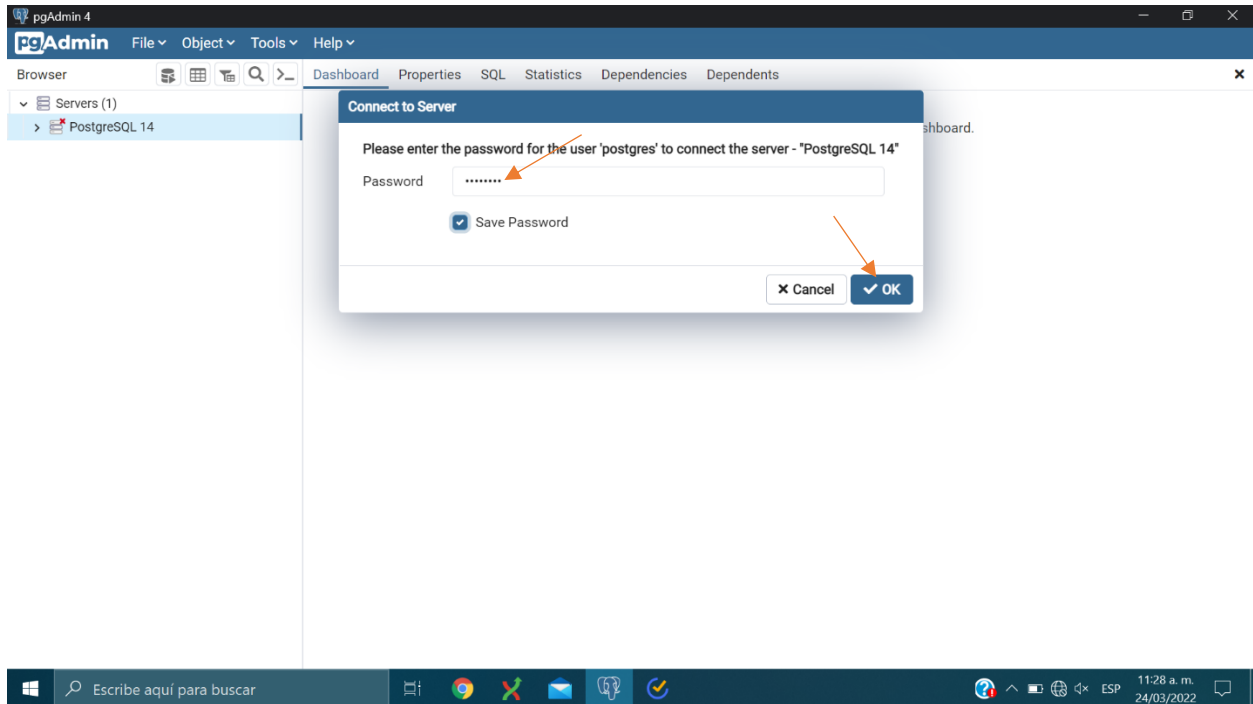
pgAdmin 4

pgAdmin File Object Tools Help

Browser

Dashboard Properties SQL Statistics Dependencies Dependents

Servers (1)
PostgreSQL 14

shboard.

Connect to Server

Please enter the password for the user 'postgres' to connect the server - "PostgreSQL 14"

Password ••••••••

Save Password

✕ Cancel ✓ OK

Escribe aquí para buscar

ESP 11:28 a. m. 24/03/2022